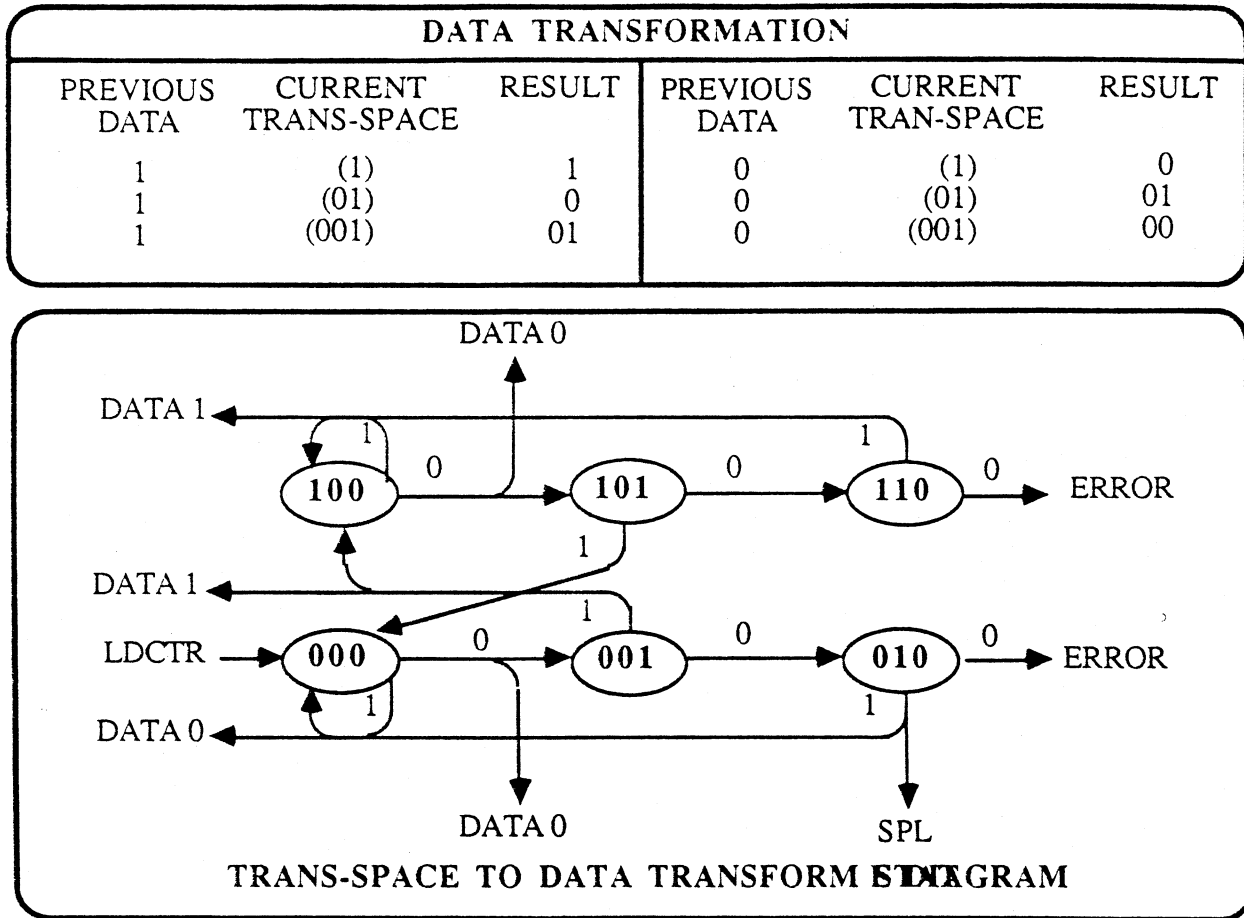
DATA TRANSFORMATION

| PREVIOUS DATA | CURRENT TRANS-SPACE | RESULT | PREVIOUS DATA | CURRENT TRAN-SPACE | RESULT |
|---|---|---|---|---|---|
| 1 | (1) | 1 | 0 | (1) | 0 |
| 1 | (01) | 0 | 0 | (01) | 01 |
| 1 | (001) | 01 | 0 | (001) | 00 |

DATA 0

DATA 1

1

1

0

100

101

0

110

0

ERROR

1

DATA 1

1

LDCTR

000

0

001

0

010

0

ERROR

1

1

DATA 0

DATA 0

SPL

TRANS-SPACE TO DATA TRANSFORM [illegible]